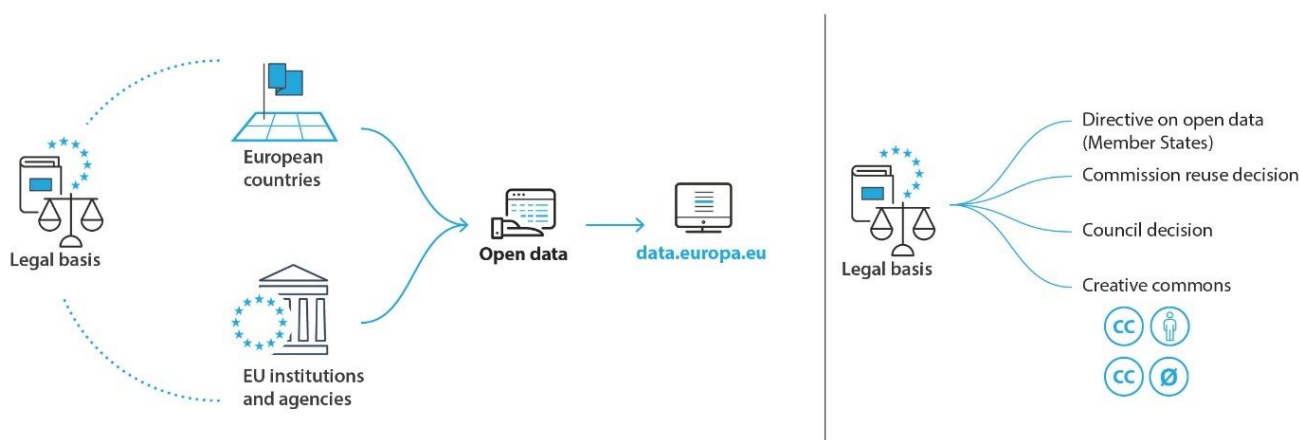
European countries

Legal basis

EU institutions and agencies

Open data

data.europa.eu

Legal basis

Directive on open data (Member States)

Commission reuse decision

Council decision

Creative commons

CC

CC

Ø